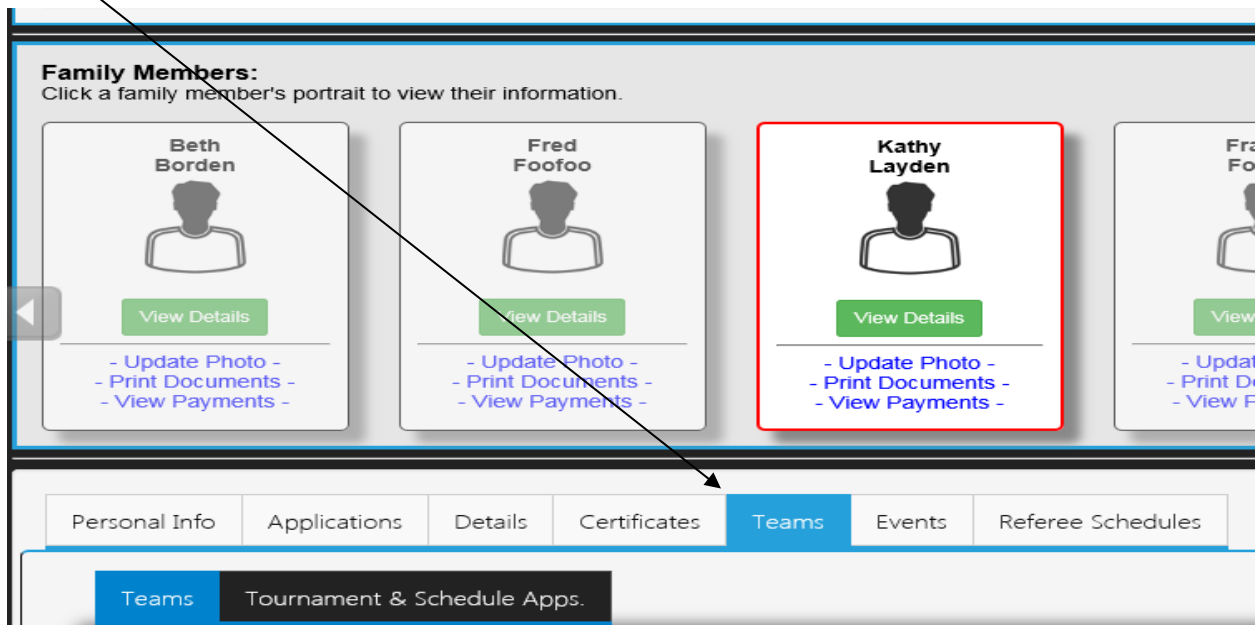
Family Members:
Click a family member's portrait to view their information.

Beth Borden
View Details
- Update Photo -
- Print Documents -
- View Payments -

Fred Foofoo
View Details
- Update Photo -
- Print Documents -
- View Payments -

Kathy Layden
View Details
- Update Photo -
- Print Documents -
- View Payments -

Fra
Fo
View
- Updat
- Print Do
- View P

Personal Info | Applications | Details | Certificates | Teams | Events | Referee Schedules

Teams | Tournament & Schedule Apps.